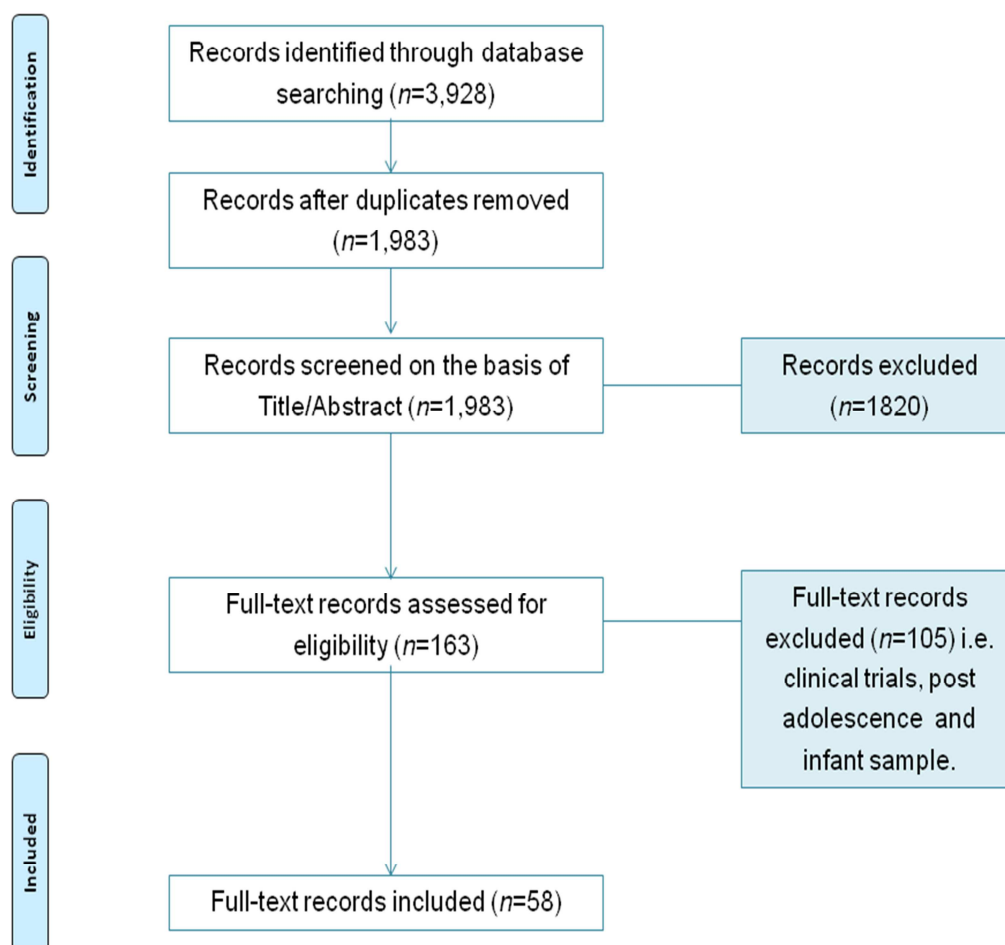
Identification

Records identified through database searching ($n$=3,928)

Records after duplicates removed ($n$=1,983)

Screening

Records screened on the basis of Title/Abstract ($n$=1,983)

Records excluded ($n$=1820)

Eligibility

Full-text records assessed for eligibility ($n$=163)

Full-text records excluded ($n$=105) i.e. clinical trials, post adolescence and infant sample.

Included

Full-text records included ($n$=58)